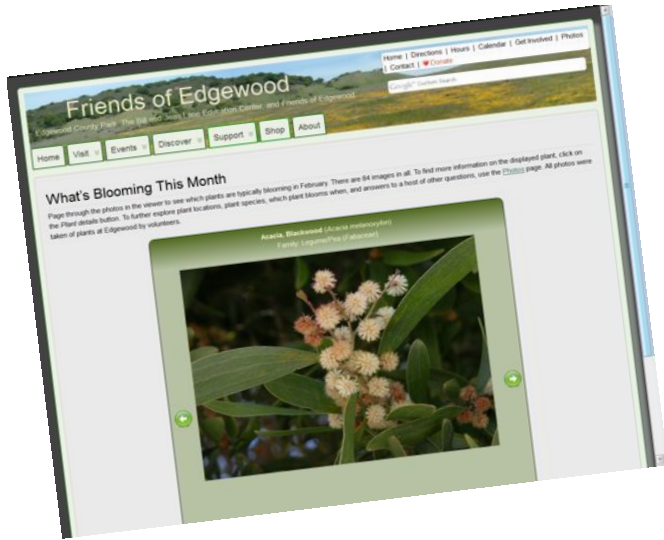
Home | Directions | Hours | Calendar | Get Involved | Photos | Contact | ♥ Donate

Google Custom Search

Friends of Edgewood

Edgewood County Park, The Bill and Jean Lane Education Center, and Friends of Edgewood

Home | Visit | Events | Discover | Support | Shop | About

What's Blooming This Month

Page through the photos in the viewer to see which plants are typically blooming in February. There are 84 images in all. To find more information on the displayed plant, click on the Plant details button. To further explore plant locations, plant species, which plant blooms when, and answers to a host of other questions, use the Photos page. All photos were taken of plants at Edgewood by volunteers.

Acacia, Blackwood (Acacia melanoxylon)
Family: Legume/Pea (Fabaceae)